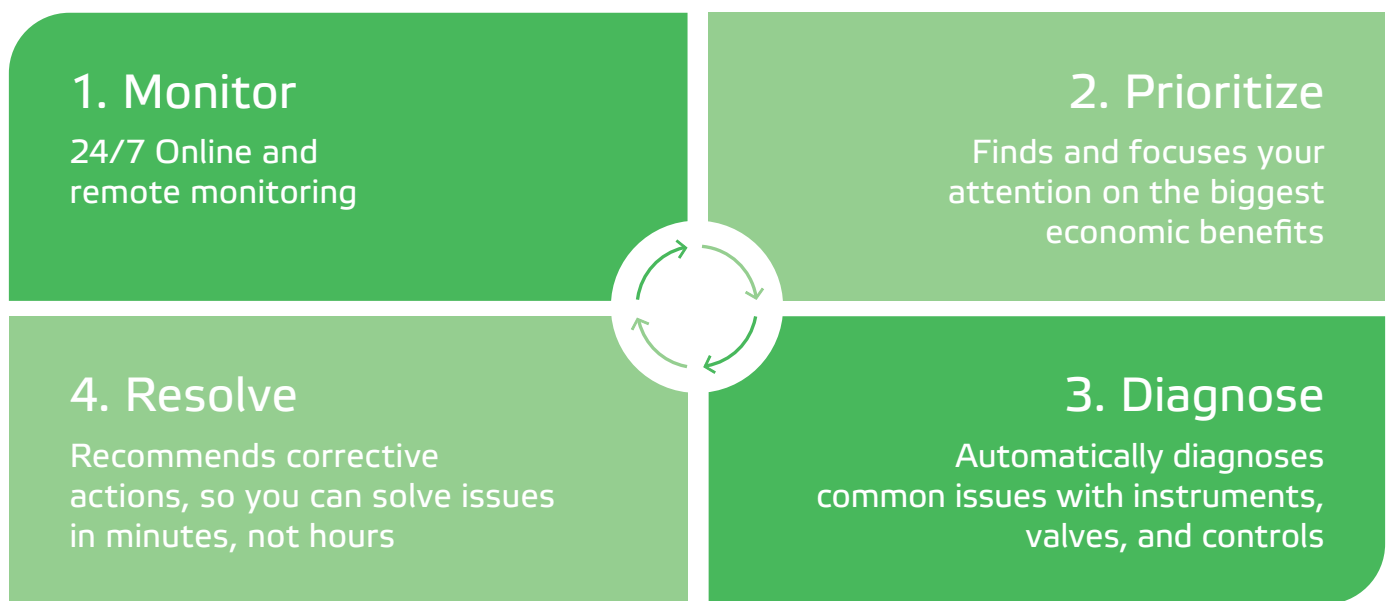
1. Monitor

24/7 Online and remote monitoring

2. Prioritize

Finds and focuses your attention on the biggest economic benefits

4. Resolve

Recommends corrective actions, so you can solve issues in minutes, not hours

3. Diagnose

Automatically diagnoses common issues with instruments, valves, and controls